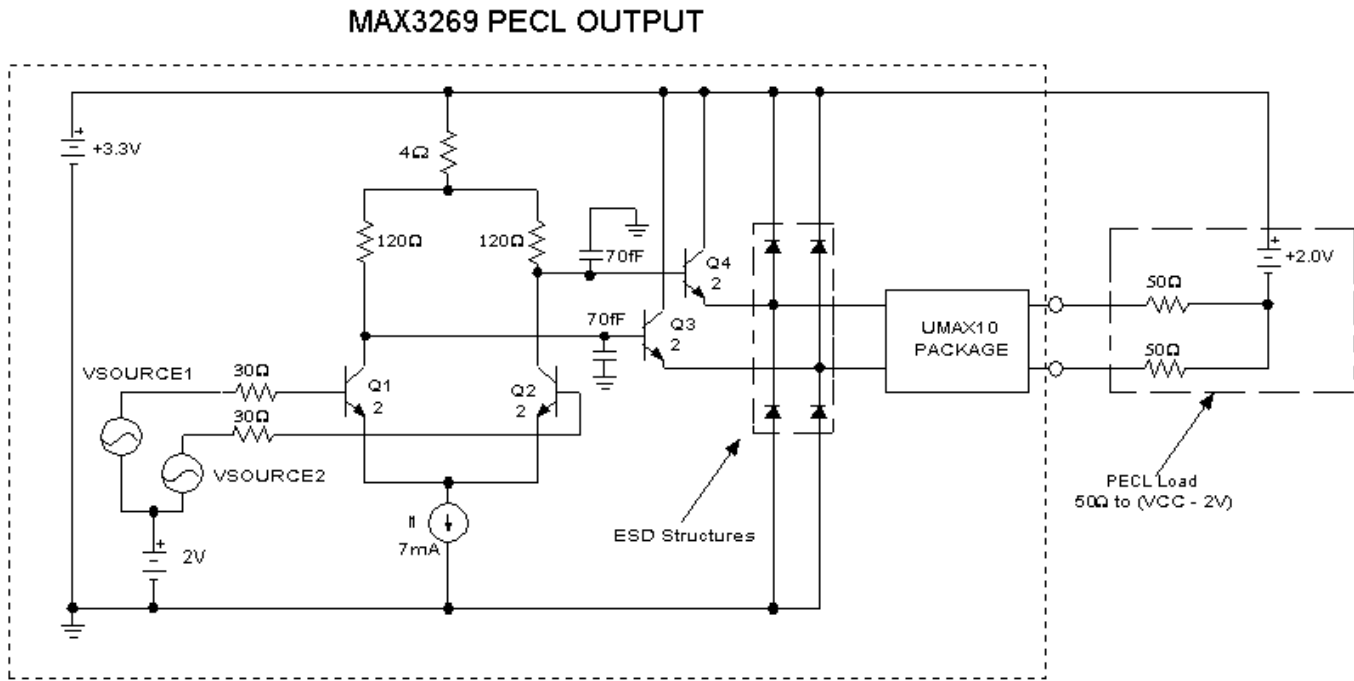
MAX3269 PECL OUTPUT

+
+3.3V

4Ω

120Ω

120Ω

70fF

Q4
2

70fF

Q3
2

+
+2.0V

50Ω

50Ω

UMAX10
PACKAGE

VSOURCE1

30Ω

30Ω

Q1
2

Q2
2

VSOURCE2

I1
7mA

+
2V

ESD Structures

PECL Load
50Ω to (VCC - 2V)